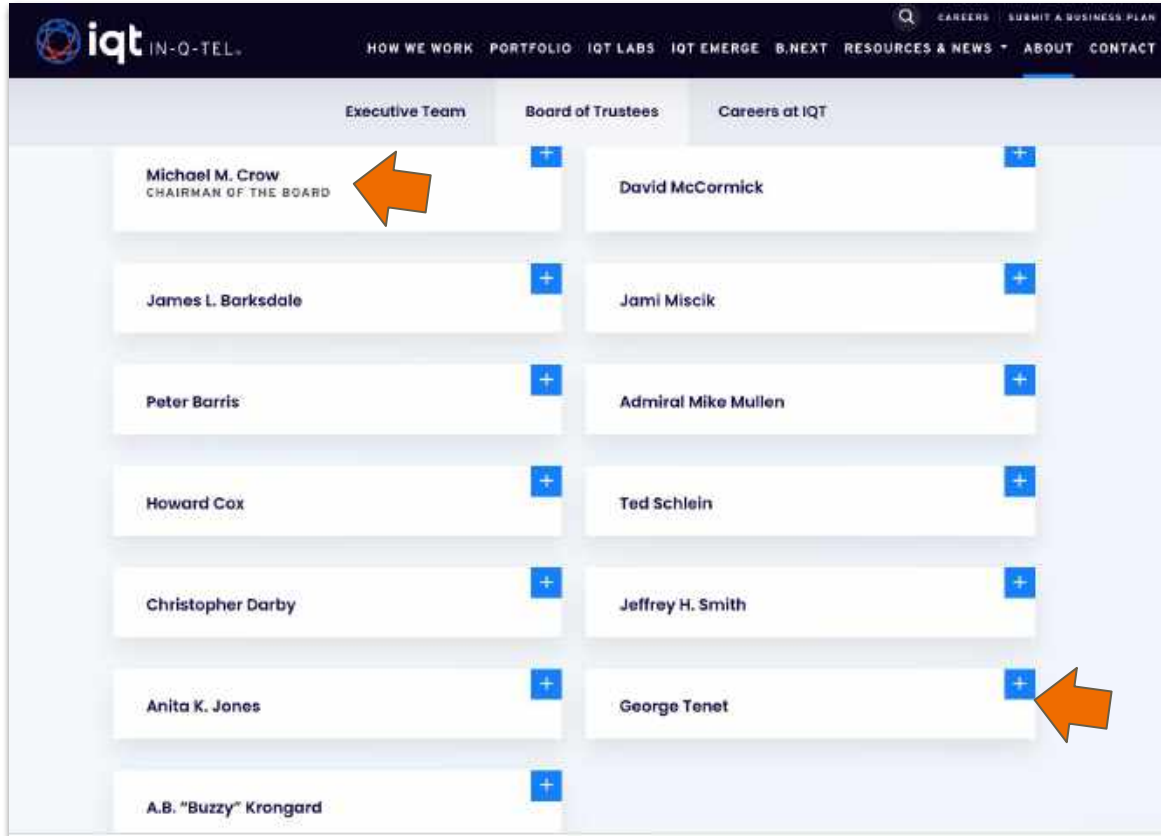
iqt IN-Q-TEL.

CAREERS | SUBMIT A BUSINESS PLAN

HOW WE WORK PORTFOLIO IQT LABS IQT EMERGE B.NEXT RESOURCES & NEWS ABOUT CONTACT

Executive Team Board of Trustees Careers at IQT

Michael M. Crow
CHAIRMAN OF THE BOARD

+

David McCormick

+

James L. Barksdale

+

Jami Miscik

+

Peter Barris

+

Admiral Mike Mullen

+

Howard Cox

+

Ted Schlein

+

Christopher Darby

+

Jeffrey H. Smith

+

Anita K. Jones

+

George Tenet

+

A.B. "Buzzy" Krongard

+